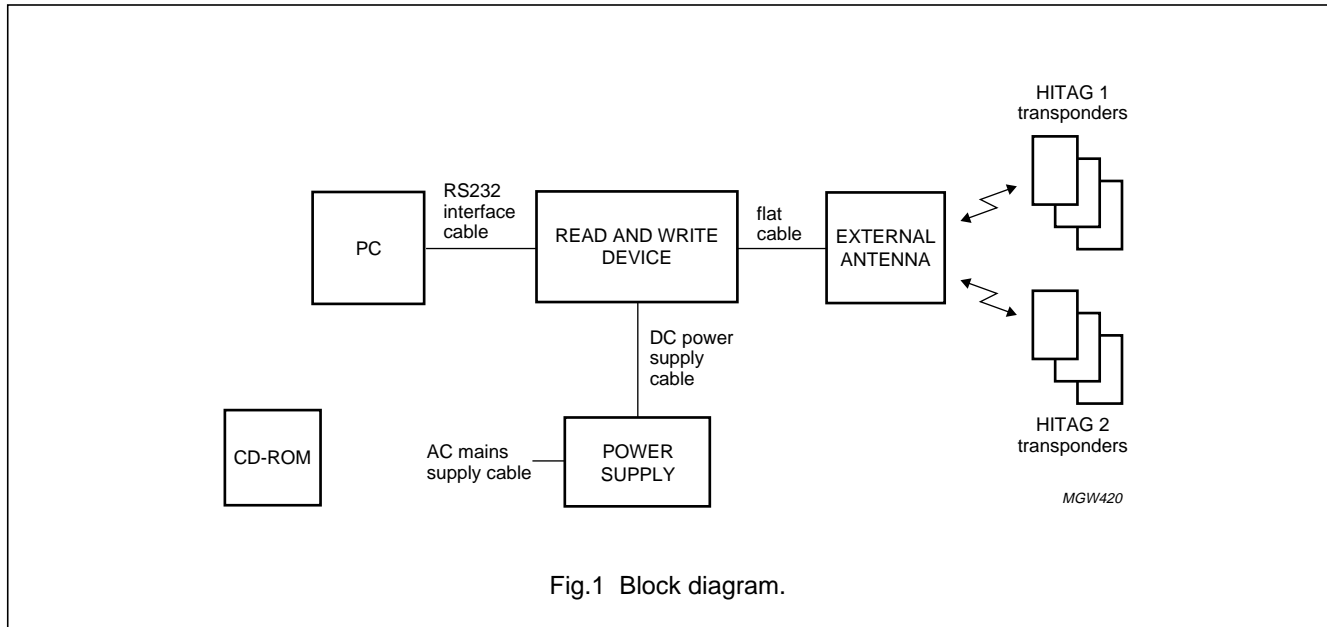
HITAG 1 transponders

RS232 interface cable

PC

READ AND WRITE DEVICE

flat cable

EXTERNAL ANTENNA

DC power supply cable

HITAG 2 transponders

CD-ROM

AC mains supply cable

POWER SUPPLY

MGW420

Fig.1 Block diagram.